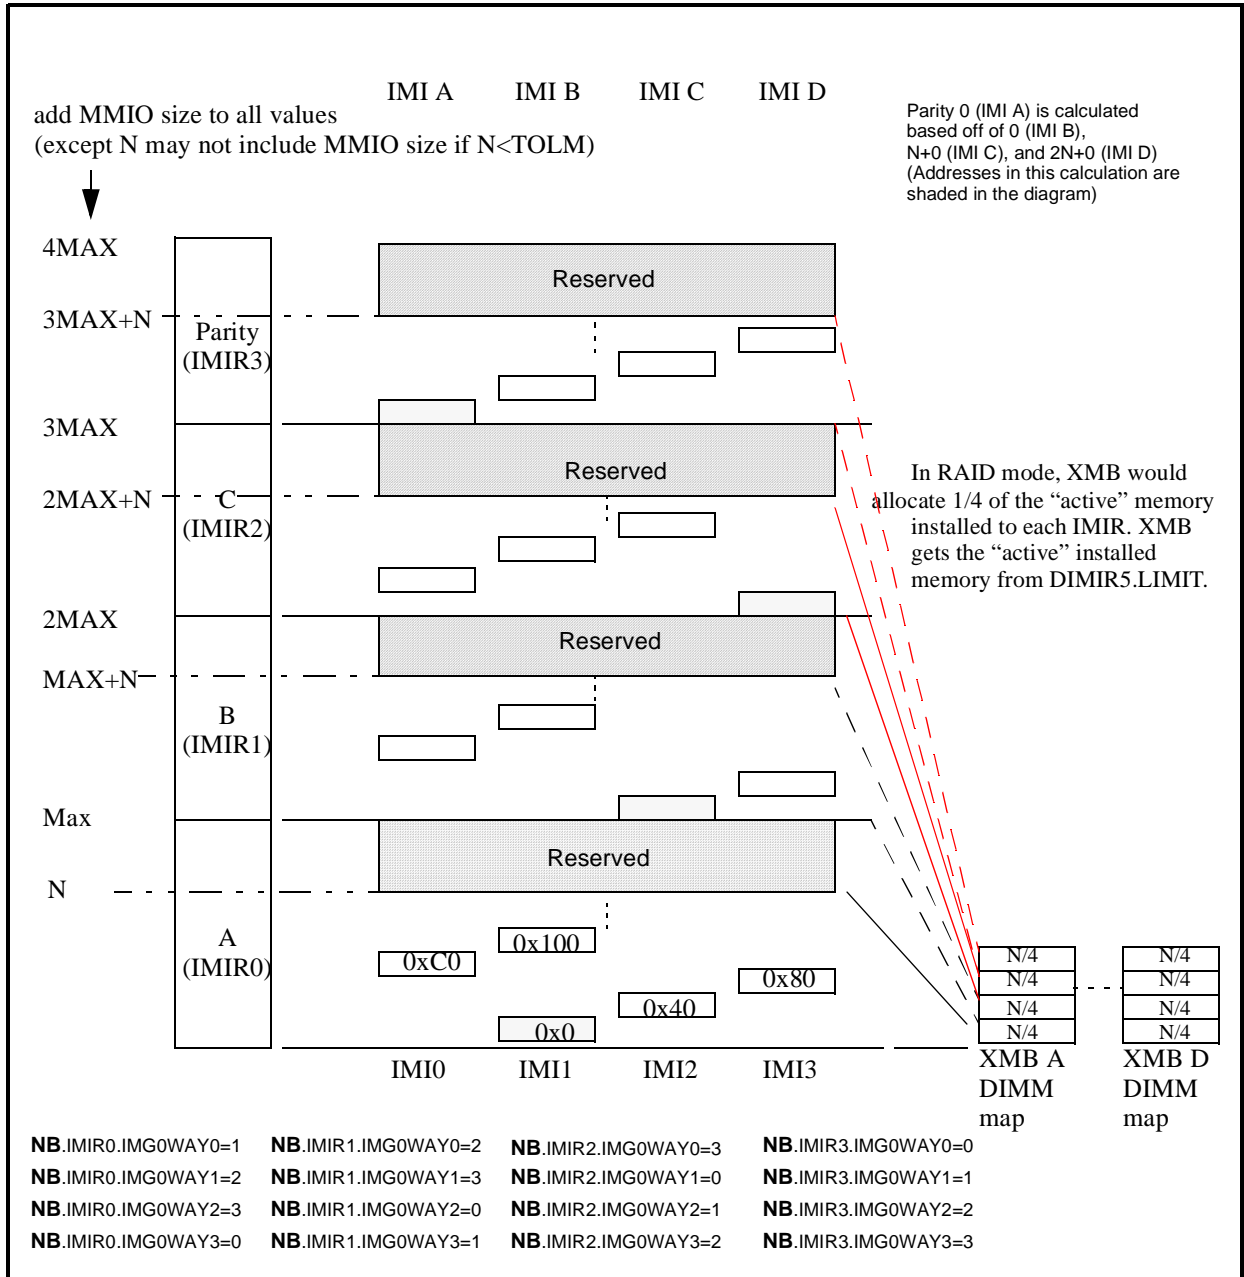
add MMIO size to all values
(except N may not include MMIO size if N<TOLM)

IMI A IMI B IMI C IMI D

Parity 0 (IMI A) is calculated based off of 0 (IMI B), N+0 (IMI C), and 2N+0 (IMI D) (Addresses in this calculation are shaded in the diagram)

4MAX
3MAX+N
Parity (IMIR3)
Reserved
3MAX
Reserved
2MAX+N
C (IMIR2)
In RAID mode, XMB would allocate 1/4 of the "active" memory installed to each IMIR. XMB gets the "active" installed memory from DIMIR5.LIMIT.
2MAX
Reserved
MAX+N
B (IMIR1)
Max
Reserved
N
A (IMIR0)
0x100
0xC0
0x80
0x40
0x0
N/4
N/4
N/4
N/4
N/4
N/4
N/4
N/4
IMI0 IMI1 IMI2 IMI3
XMB A DIMM map
XMB D DIMM map

**NB**.IMIR0.IMG0WAY0=1
**NB**.IMIR0.IMG0WAY1=2
**NB**.IMIR0.IMG0WAY2=3
**NB**.IMIR0.IMG0WAY3=0

**NB**.IMIR1.IMG0WAY0=2
**NB**.IMIR1.IMG0WAY1=3
**NB**.IMIR1.IMG0WAY2=0
**NB**.IMIR1.IMG0WAY3=1

**NB**.IMIR2.IMG0WAY0=3
**NB**.IMIR2.IMG0WAY1=0
**NB**.IMIR2.IMG0WAY2=1
**NB**.IMIR2.IMG0WAY3=2

**NB**.IMIR3.IMG0WAY0=0
**NB**.IMIR3.IMG0WAY1=1
**NB**.IMIR3.IMG0WAY2=2
**NB**.IMIR3.IMG0WAY3=3